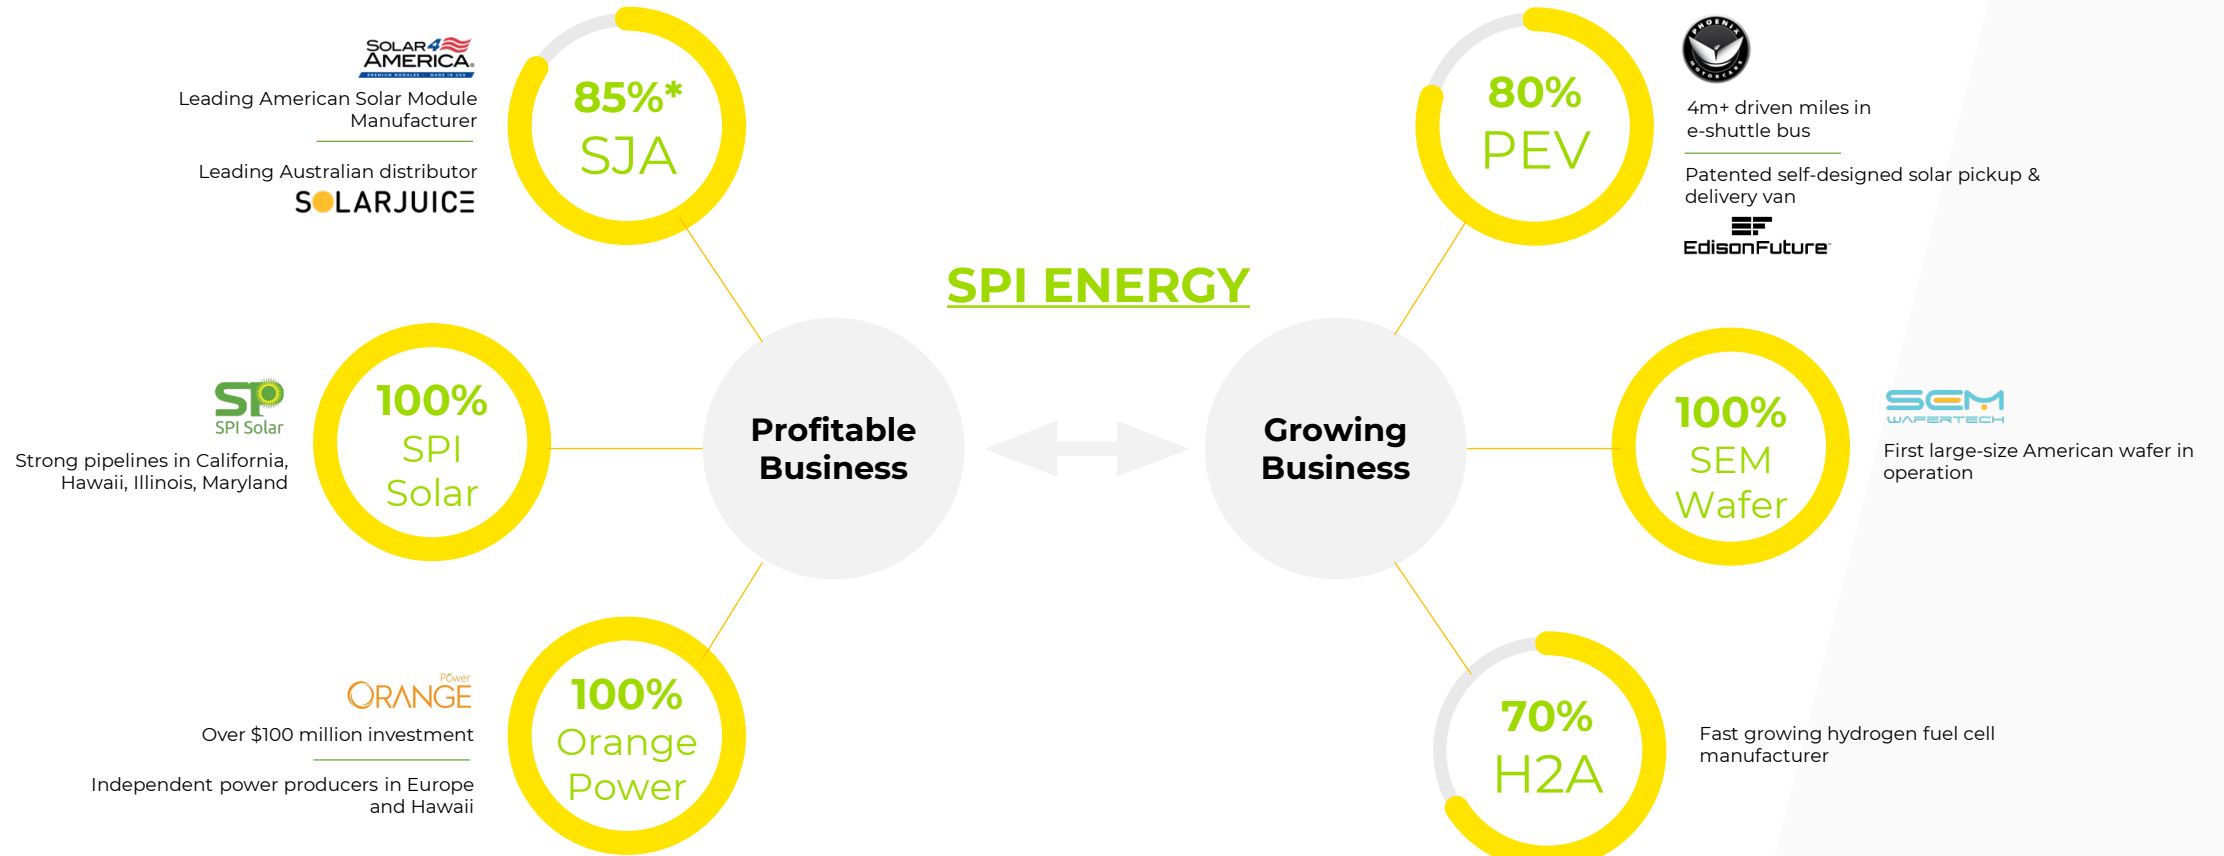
SOLAR4AMERICA
PREMIUM MODULES · MADE IN USA

Leading American Solar Module Manufacturer

Leading Australian distributor

SOLARJUICE

85%*
SJA

SPI ENERGY

80%
PEV

PHOENIX MOTORCARS

4m+ driven miles in e-shuttle bus

Patented self-designed solar pickup & delivery van

EdisonFuture

SPI Solar

Strong pipelines in California, Hawaii, Illinois, Maryland

100%
SPI
Solar

Profitable Business

Growing Business

100%
SEM
Wafer

SEM WAFERTECH

First large-size American wafer in operation

ORANGE Power

Over $100 million investment

Independent power producers in Europe and Hawaii

100%
Orange
Power

70%
H2A

Fast growing hydrogen fuel cell manufacturer